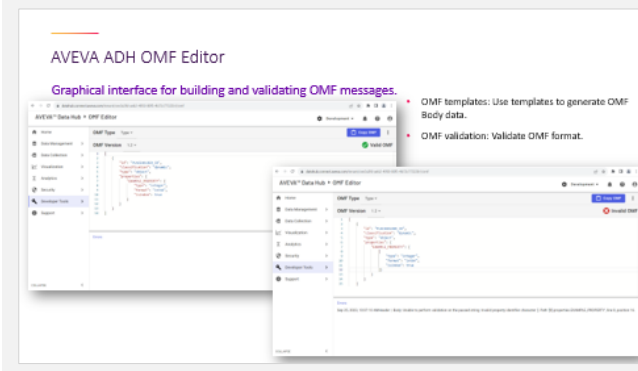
AVEVA ADH OMF Editor

Graphical interface for building and validating OMF messages.

- OMF templates: Use templates to generate OMF Body data.
- OMF validation: Validate OMF format.

AVEVA™ Data Hub > OMF Editor

Home
Data Management
Data Collection
Visualization
Analytics
Security
Developer Tools
Support

OMF Type Type
OMF Version 1.2
Valid OMF

Errors

AVEVA™ Data Hub > OMF Editor

Home
Data Management
Data Collection
Visualization
Analytics
Security
Developer Tools
Support

OMF Type Type
OMF Version 1.2
Invalid OMF

Errors